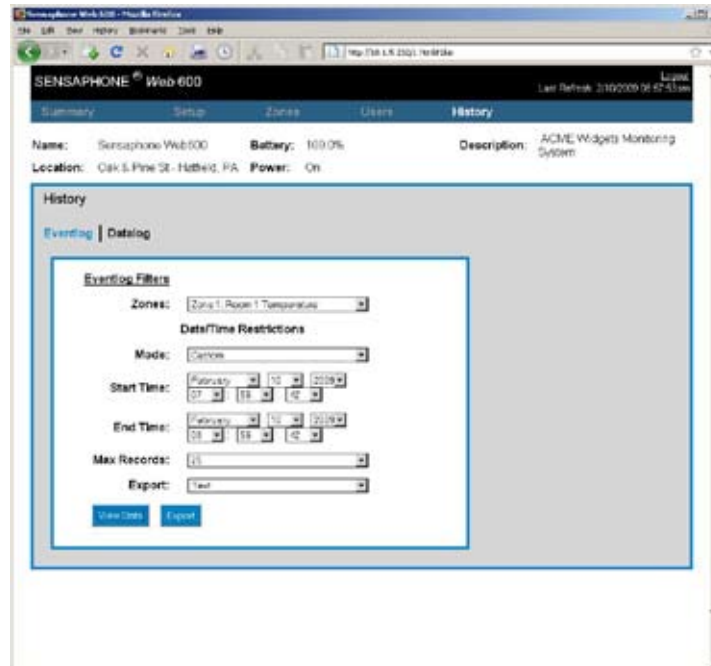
Sensaphone Web 600 - Mozilla Firefox
File Edit View History Bookmarks Tools Help
http://10.1.5.232/1.htm

SENSAPHONE ® Web 600
Logout
Last Refresh: 2/10/2009 08:57:53am

Summary Setup Zones Users History

Name: Sensaphone Web600
Battery: 100.0%
Description: ACME Widgets Monitoring System
Location: Oak & Pine St - Hatfield, PA
Power: On

History

Eventlog | Datalog

Eventlog Filters
Zones: Zone 1: Room 1 Temperature
Date/Time Restrictions
Mode: Custom
Start Time: February 10 2009 07 59 42
End Time: February 10 2009 08 59 42
Max Records: 25
Export: Text
View Data Export